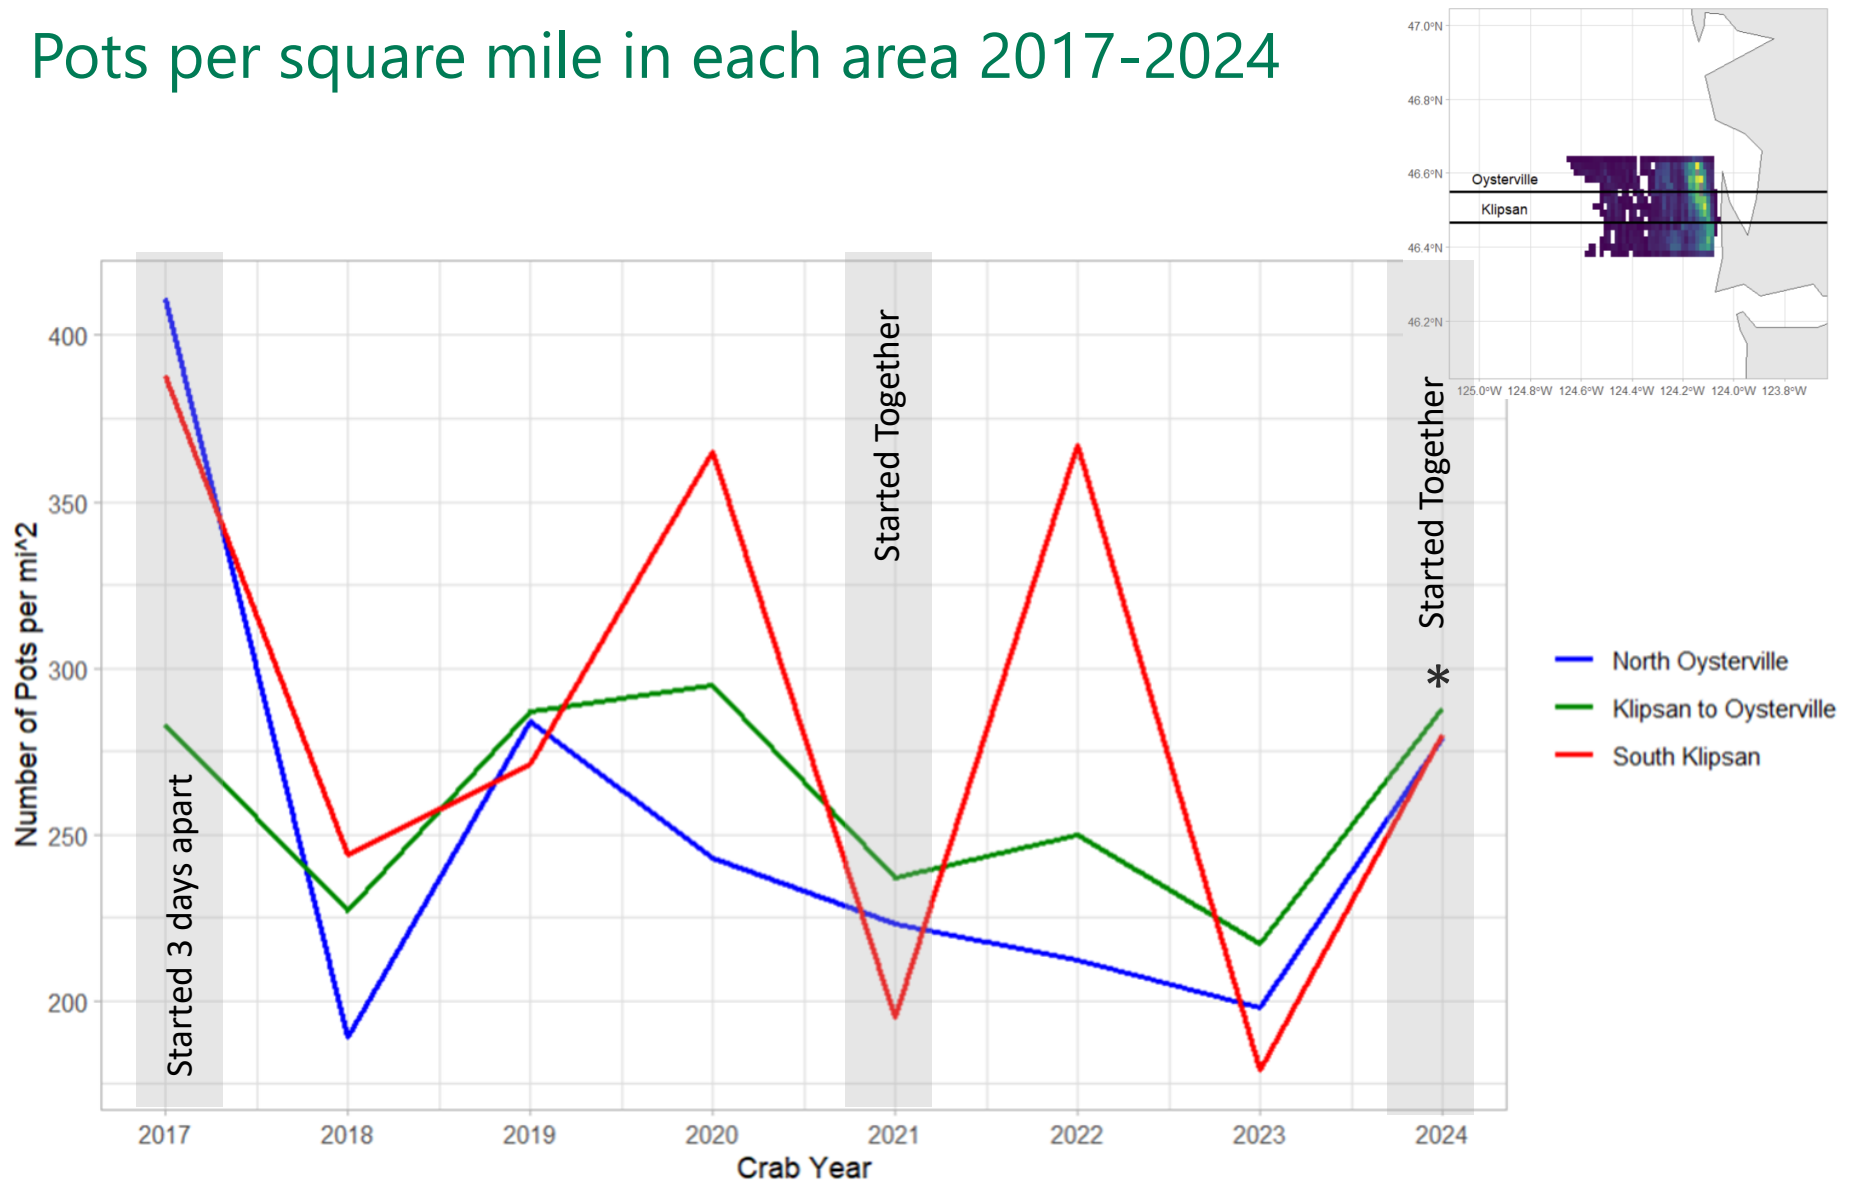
Pots per square mile in each area 2017-2024

47.0°N
46.8°N
46.6°N
46.4°N
46.2°N
Oysterville
Klipsan
125.0°W 124.8°W 124.6°W 124.4°W 124.2°W 124.0°W 123.8°W

Number of Pots per mi^2
400
350
300
250
200

Started 3 days apart
Started Together
Started Together
*

2017 2018 2019 2020 2021 2022 2023 2024
Crab Year

North Oysterville
Klipsan to Oysterville
South Klipsan